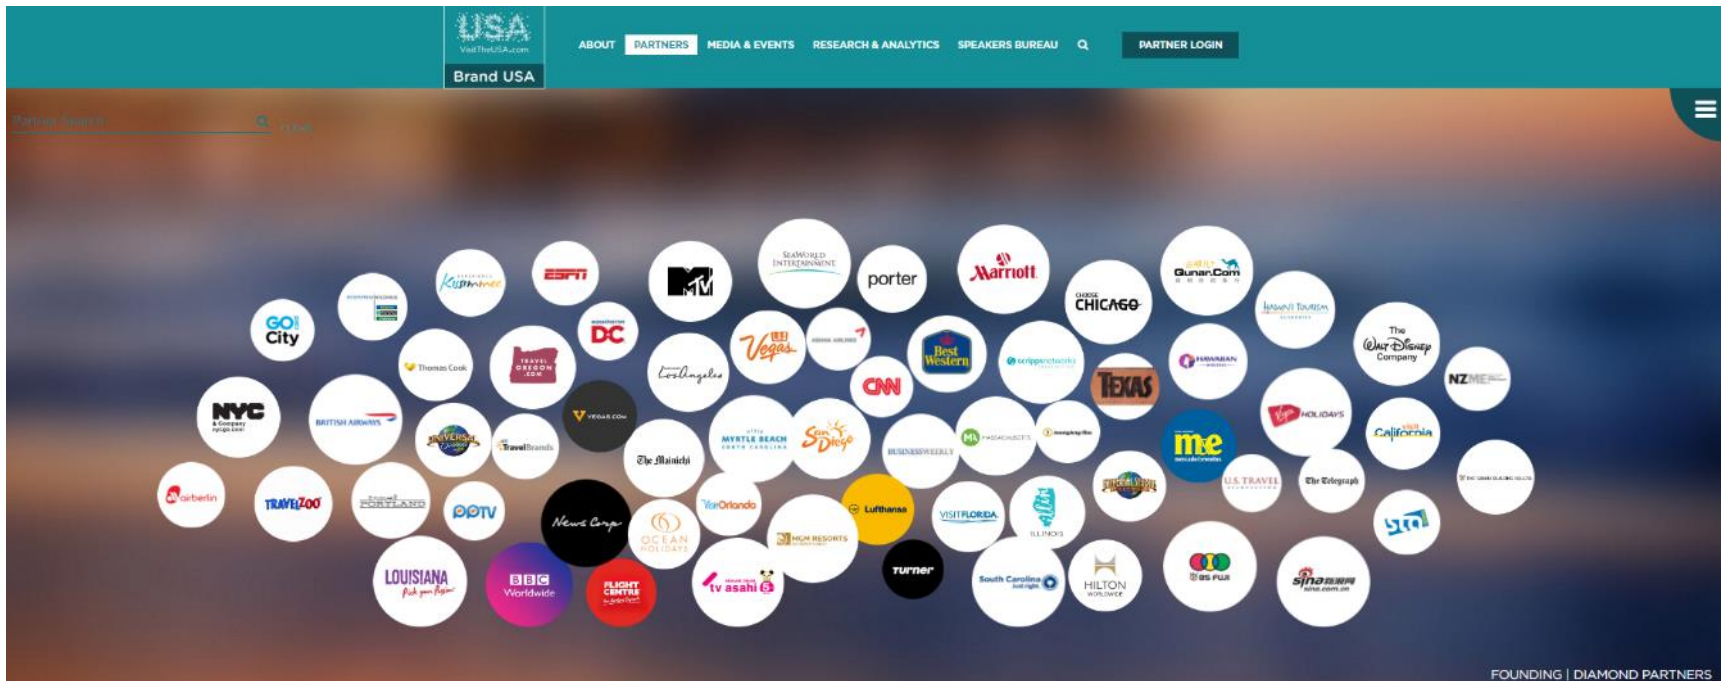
USA
VisitTheUSA.com
Brand USA

ABOUT PARTNERS MEDIA & EVENTS RESEARCH & ANALYTICS SPEAKERS BUREAU PARTNER LOGIN

Partner Search

ESPN
MTV
SeaWorld Entertainment
porter
Marriott
Gunar.Com
Kissimmee
GO City
DC
Choose CHICAGO
Hawai'i Tourism
Thomas Cook
Travel Oregon .com
Los Angeles
Vegas
Best Western
scripps networks
TEXAS
HAWAIIAN
The Walt Disney Company
NZ
NYC & Company
BRITISH AIRWAYS
VEGAS.COM
CNN
Universal
TravelBrands
The Mainichi
MYRTLE BEACH
San Diego
BUSINESSWEEKLY
MASSACHUSETTS
me
Virgin HOLIDAYS
Visit California
airberlin
TRAVELZOO
PORTLAND
PPTV
News Corp
OCEAN HOLIDAYS
VisitOrlando
MGM RESORTS
Lufthansa
VISITFLORIDA
ILLINOIS
U.S. TRAVEL
The Telegraph
LOUISIANA Pick your Passion
BBC Worldwide
FLIGHT CENTRE
tv asahi
Turner
South Carolina
HILTON WORLDWIDE
sina.com.cn

FOUNDING | DIAMOND PARTNERS